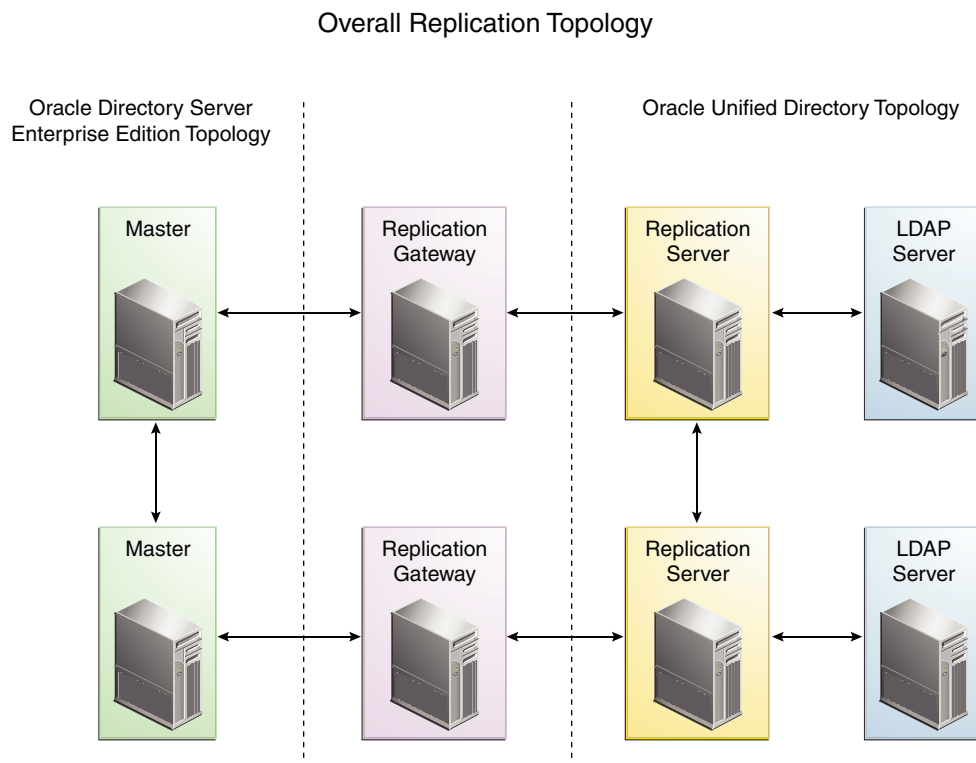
Overall Replication Topology

Oracle Directory Server Enterprise Edition Topology

Oracle Unified Directory Topology

Master

Replication Gateway

Replication Server

LDAP Server

Master

Replication Gateway

Replication Server

LDAP Server